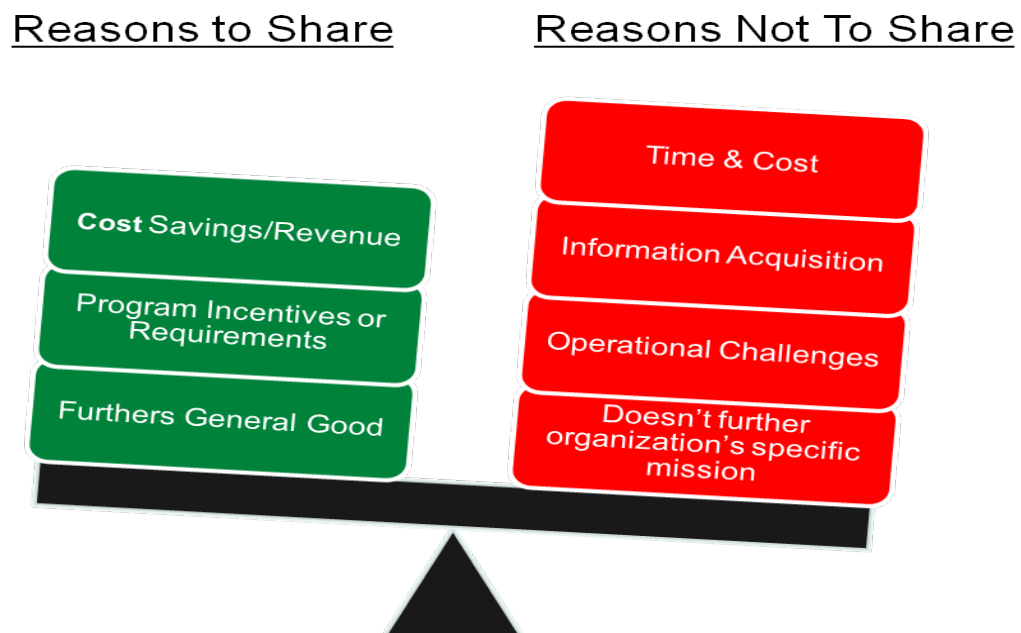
Reasons to Share

Cost Savings/Revenue

Program Incentives or Requirements

Furthers General Good

Reasons Not To Share

Time & Cost

Information Acquisition

Operational Challenges

Doesn't further organization's specific mission